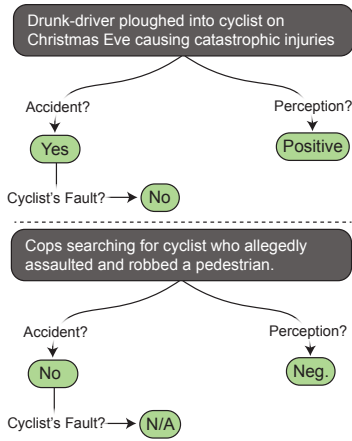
Drunk-driver ploughed into cyclist on Christmas Eve causing catastrophic injuries

Accident?

Perception?

Yes

Positive

Cyclist's Fault?

No

Cops searching for cyclist who allegedly assaulted and robbed a pedestrian.

Accident?

Perception?

No

Neg.

Cyclist's Fault?

N/A